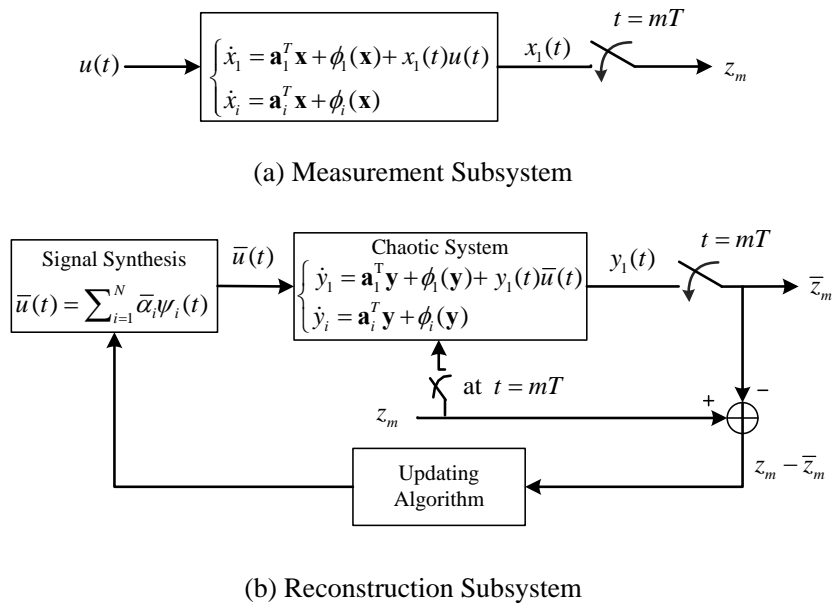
$u(t)$

$\begin{cases} \dot{x}_1 = \mathbf{a}_1^T \mathbf{x} + \phi_1(\mathbf{x}) + x_1(t)u(t) \\ \dot{x}_i = \mathbf{a}_i^T \mathbf{x} + \phi_i(\mathbf{x}) \end{cases}$

$x_1(t)$

$t = mT$

$z_m$

(a) Measurement Subsystem

Signal Synthesis

$\overline{u}(t) = \sum_{i=1}^{N} \overline{\alpha}_i \psi_i(t)$

$\overline{u}(t)$

Chaotic System

$\begin{cases} \dot{y}_1 = \mathbf{a}_1^T \mathbf{y} + \phi_1(\mathbf{y}) + y_1(t)\overline{u}(t) \\ \dot{y}_i = \mathbf{a}_i^T \mathbf{y} + \phi_i(\mathbf{y}) \end{cases}$

$y_1(t)$

$t = mT$

$\overline{z}_m$

at $t = mT$

$z_m$

+

–

Updating Algorithm

$z_m - \overline{z}_m$

(b) Reconstruction Subsystem